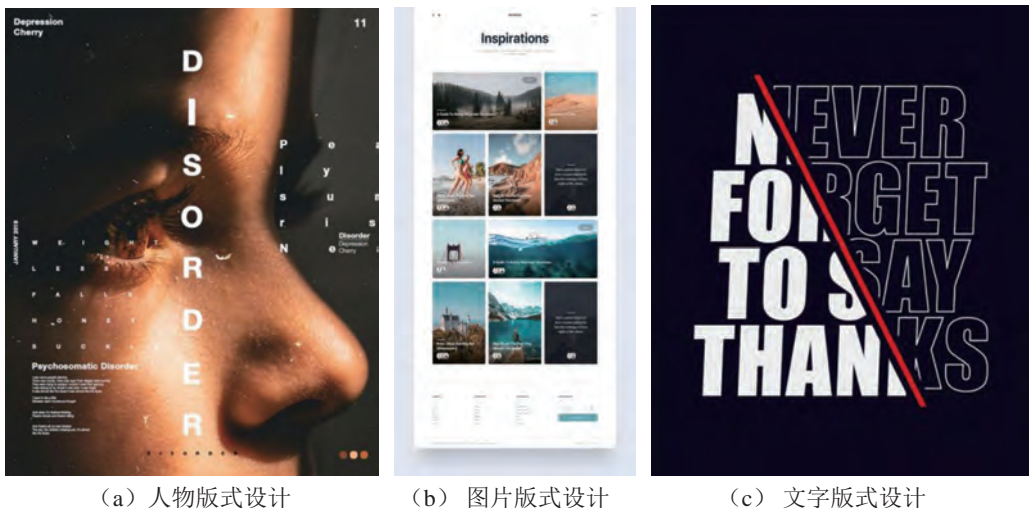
Depression Cherry

11

DISORDER

P e a
l y
s u m
r i s
N e

Disorder
Depression
Cherry

JANUARY 2019

W E I G H T
L E S S
F A L L S
H O N E S T
S U C K S

Psychosomatic Disorder

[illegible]

Inspirations

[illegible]

NEVER FORGET TO SAY THANKS

（a）人物版式设计

（b） 图片版式设计

（c） 文字版式设计